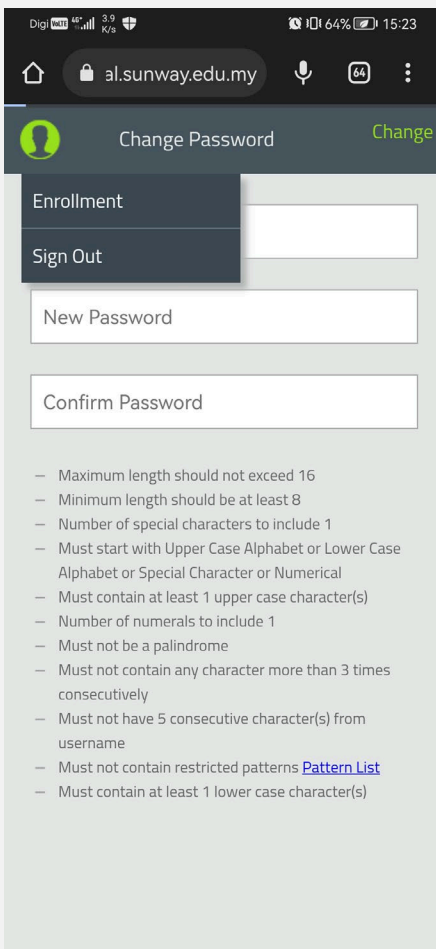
Digi VoLTE 4G 3.9 K/s 64% 15:23

al.sunway.edu.my

64

Change Password

Change

Enrollment

Sign Out

New Password

Confirm Password

– Maximum length should not exceed 16
– Minimum length should be at least 8
– Number of special characters to include 1
– Must start with Upper Case Alphabet or Lower Case Alphabet or Special Character or Numerical
– Must contain at least 1 upper case character(s)
– Number of numerals to include 1
– Must not be a palindrome
– Must not contain any character more than 3 times consecutively
– Must not have 5 consecutive character(s) from username
– Must not contain restricted patterns Pattern List
– Must contain at least 1 lower case character(s)